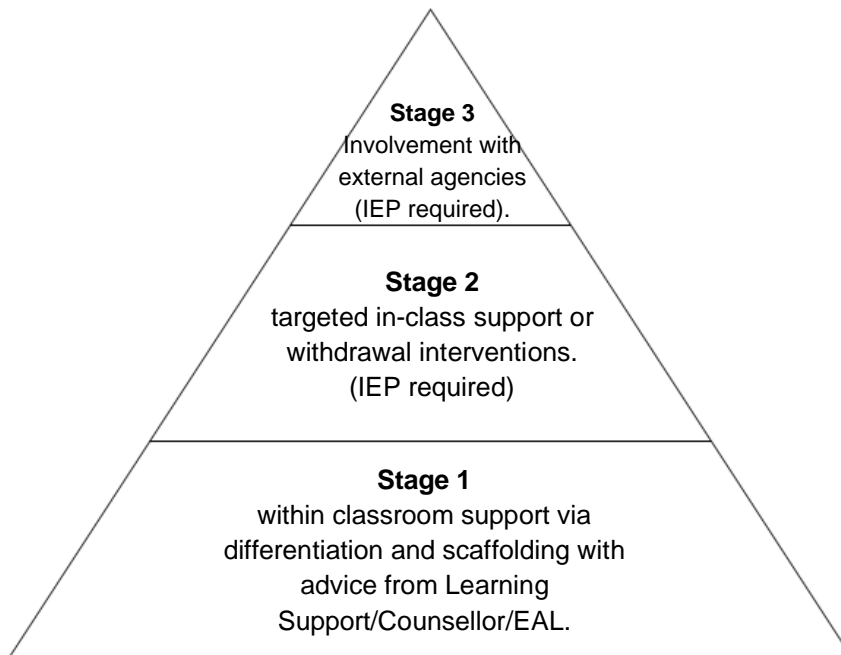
Stage 3
Involvement with external agencies (IEP required).

Stage 2
targeted in-class support or withdrawal interventions. (IEP required)

Stage 1
within classroom support via differentiation and scaffolding with advice from Learning Support/Counsellor/EAL.